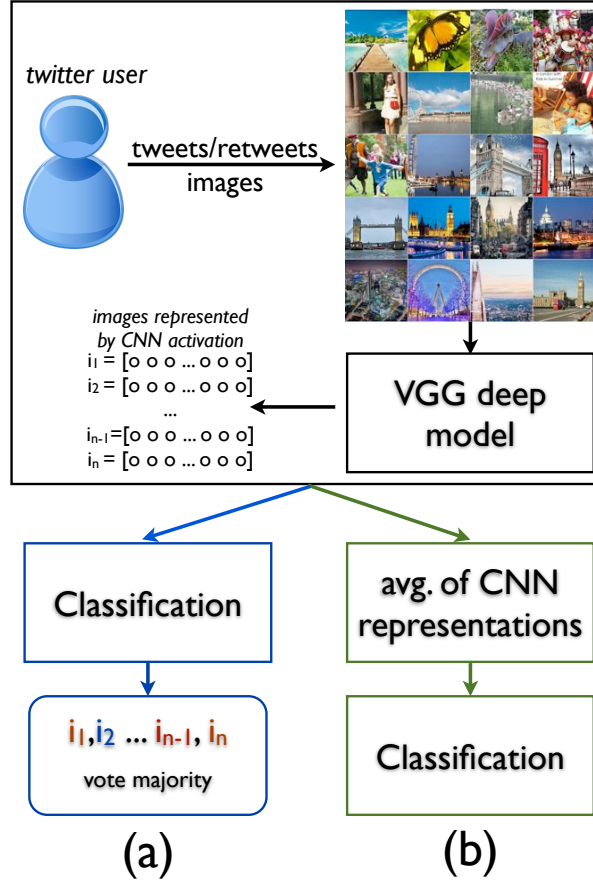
twitter user

tweets/retweets
images

images represented by CNN activation
$i_1$ = [o o o ... o o o]
$i_2$ = [o o o ... o o o]
...
$i_{n-1}$ =[o o o ... o o o]
$i_n$ = [o o o ... o o o]

VGG deep model

Classification

avg. of CNN representations

$i_1$, $i_2$ ... $i_{n-1}$, $i_n$
vote majority

Classification

(a)

(b)